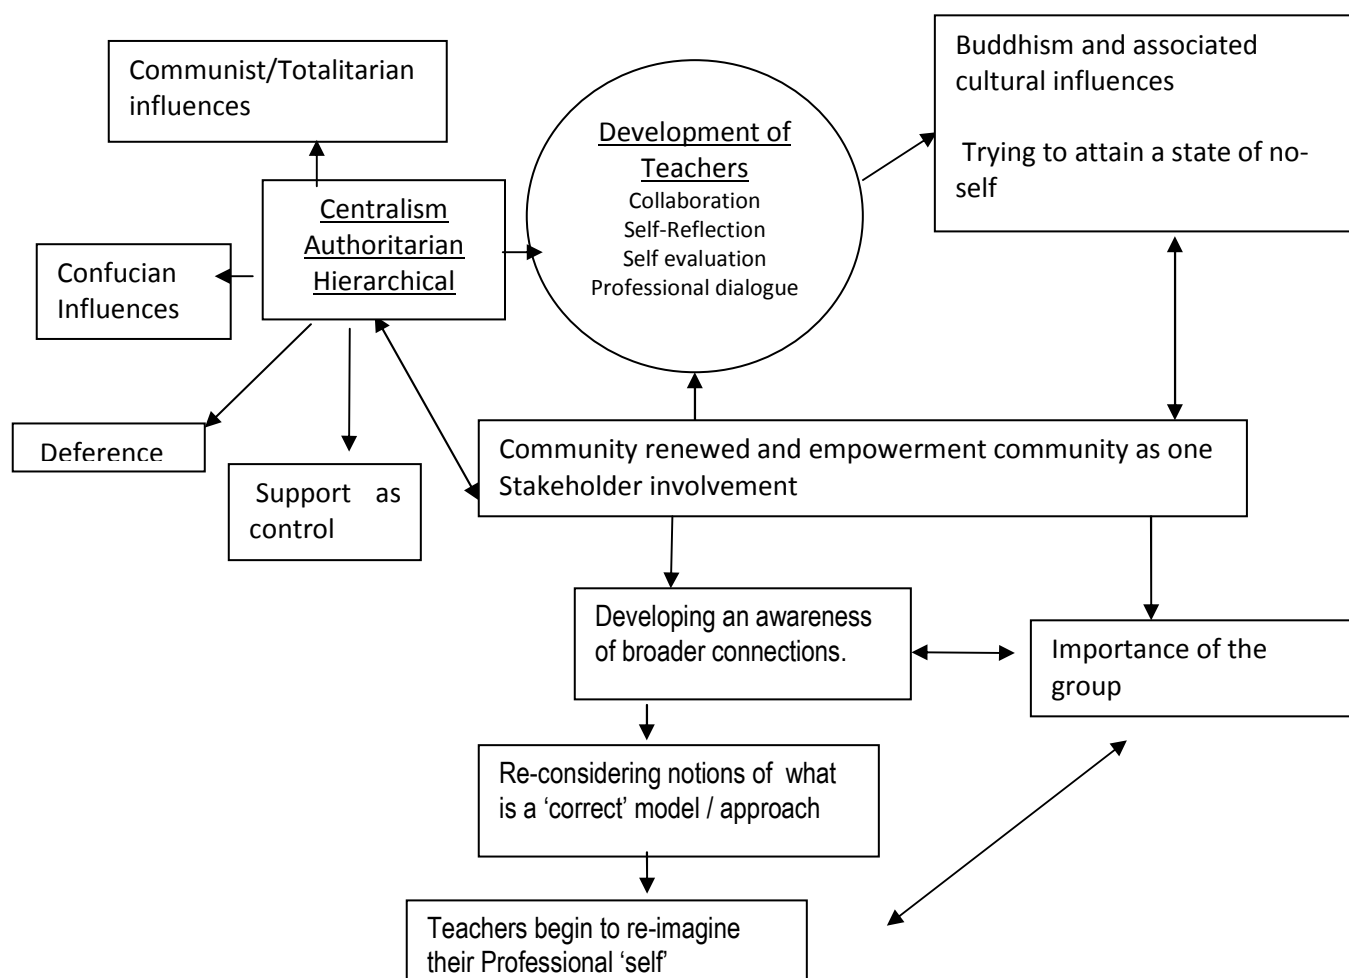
Communist/Totalitarian influences

Development of Teachers
Collaboration
Self-Reflection
Self evaluation
Professional dialogue

Buddhism and associated cultural influences

Trying to attain a state of no-self

Centralism
Authoritarian
Hierarchical

Confucian Influences

Deference

Support as control

Community renewed and empowerment community as one Stakeholder involvement

Developing an awareness of broader connections.

Importance of the group

Re-considering notions of what is a 'correct' model / approach

Teachers begin to re-imagine their Professional 'self'